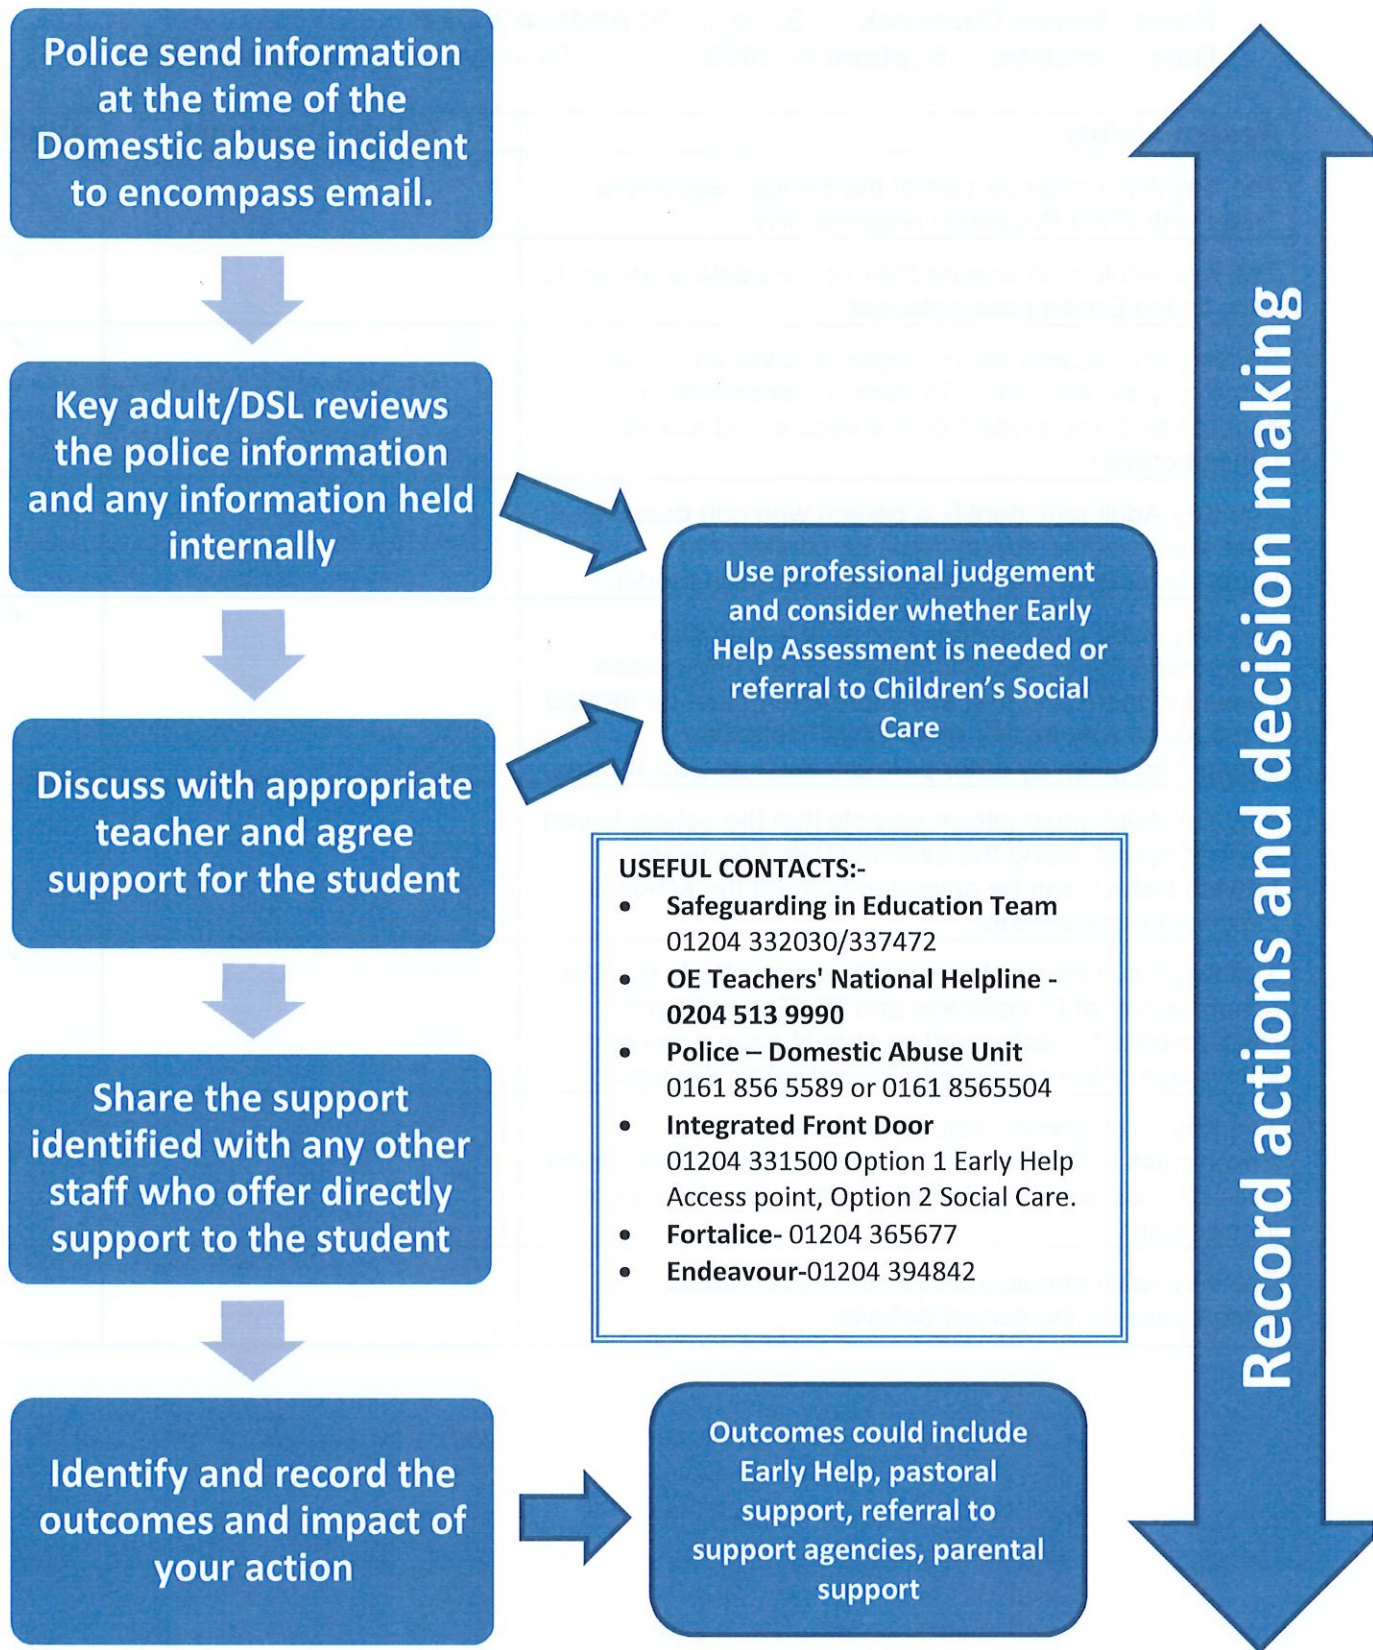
Police send information at the time of the Domestic abuse incident to encompass email.

Key adult/DSL reviews the police information and any information held internally

Use professional judgement and consider whether Early Help Assessment is needed or referral to Children's Social Care

Discuss with appropriate teacher and agree support for the student

USEFUL CONTACTS:-
- Safeguarding in Education Team 01204 332030/337472
- OE Teachers' National Helpline - 0204 513 9990
- Police – Domestic Abuse Unit 0161 856 5589 or 0161 8565504
- Integrated Front Door 01204 331500 Option 1 Early Help Access point, Option 2 Social Care.
- Fortalice- 01204 365677
- Endeavour-01204 394842

Share the support identified with any other staff who offer directly support to the student

Identify and record the outcomes and impact of your action

Outcomes could include Early Help, pastoral support, referral to support agencies, parental support

Record actions and decision making